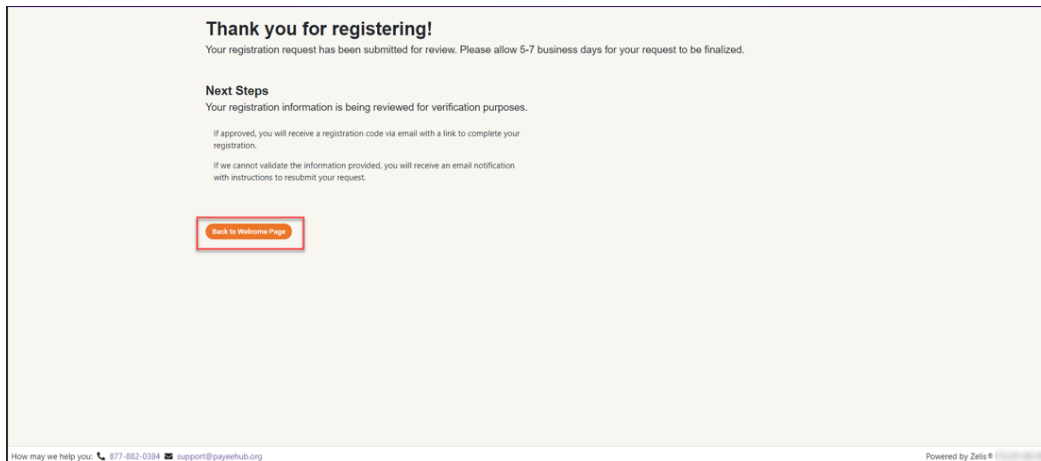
Thank you for registering!

Your registration request has been submitted for review. Please allow 5-7 business days for your request to be finalized.

Next Steps

Your registration information is being reviewed for verification purposes.

If approved, you will receive a registration code via email with a link to complete your registration.

If we cannot validate the information provided, you will receive an email notification with instructions to resubmit your request.

Back to Welcome Page

How may we help you: 877-882-0384 support@payeehub.org

Powered by Zelis® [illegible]